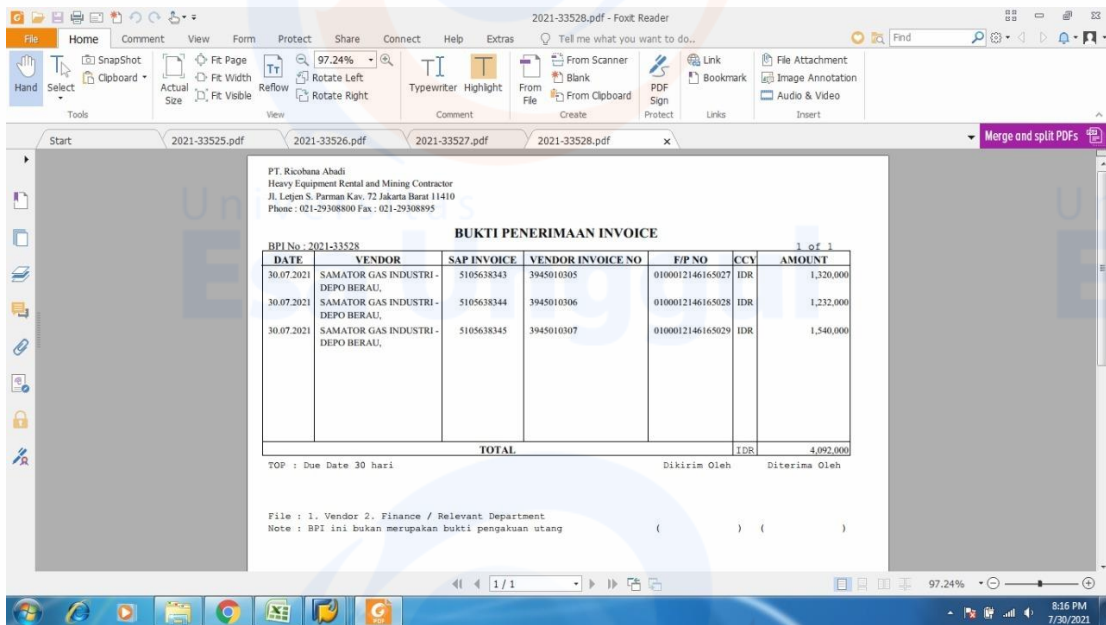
2021-33528.pdf - Foxit Reader

File Home Comment View Form Protect Share Connect Help Extras Tell me what you want to do... Find

Hand Select SnapShot Clipboard Actual Size Fit Page Fit Width Fit Visible Reflow 97.24% Rotate Left Rotate Right Typewriter Highlight From File From Scanner Blank From Clipboard PDF Sign Link Bookmark File Attachment Image Annotation Audio & Video

Tools View Comment Create Protect Links Insert

Start 2021-33525.pdf 2021-33526.pdf 2021-33527.pdf 2021-33528.pdf Merge and split PDFs

PT. Ricobana Abadi
Heavy Equipment Rental and Mining Contractor
Jl. Letjen S. Parman Kav. 72 Jakarta Barat 11410
Phone : 021-29308800 Fax : 021-29308895

BUKTI PENERIMAAN INVOICE

BPI No : 2021-33528 1 of 1

| DATE | VENDOR | SAP INVOICE | VENDOR INVOICE NO | F/P NO | CCY | AMOUNT |
|---|---|---|---|---|---|---|
| 30.07.2021 | SAMATOR GAS INDUSTRI - DEPO BERAU, | 5105638343 | 3945010305 | 0100012146165027 | IDR | 1,320,000 |
| 30.07.2021 | SAMATOR GAS INDUSTRI - DEPO BERAU, | 5105638344 | 3945010306 | 0100012146165028 | IDR | 1,232,000 |
| 30.07.2021 | SAMATOR GAS INDUSTRI - DEPO BERAU, | 5105638345 | 3945010307 | 0100012146165029 | IDR | 1,540,000 |
| | | TOTAL | | | IDR | 4,092,000 |

TOP : Due Date 30 hari Dikirim Oleh Diterima Oleh

File : 1. Vendor 2. Finance / Relevant Department
Note : BPI ini bukan merupakan bukti pengakuan utang ( ) ( )

1 / 1

97.24%

8:16 PM
7/30/2021